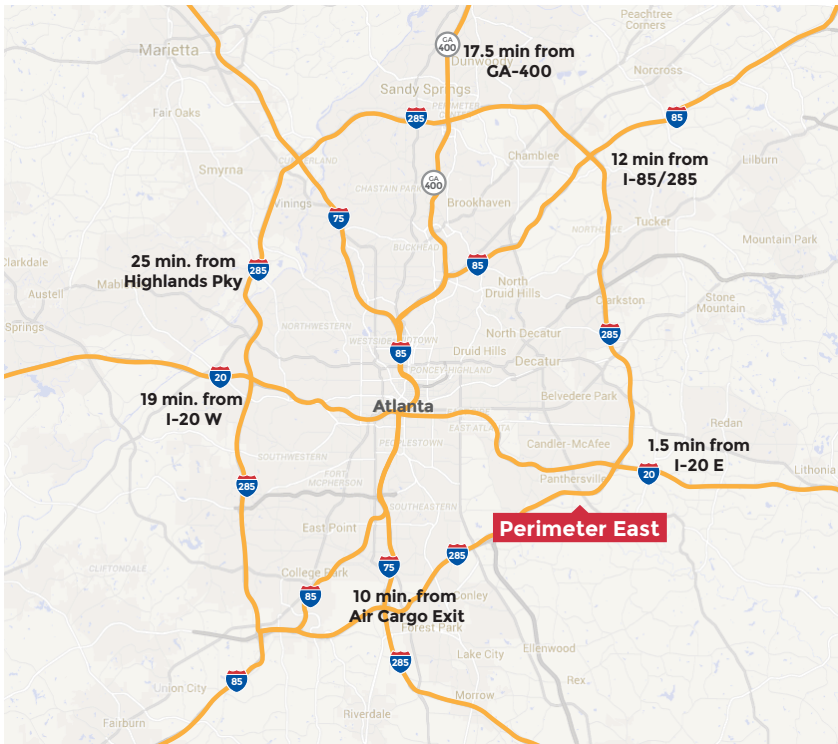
Marietta
GA 400
17.5 min from GA-400
Dunwoody
Peachtree Corners
Norcross
Sandy Springs
Perimeter
Fair Oaks
285
85
Smyrna
Cumberland
Chamblee
12 min from I-85/285
Lilburn
Chastain Park
GA 400
Vinings
75
Brookhaven
Tucker
Buckhead
Northlake
Mountain Park
Clarkdale
25 min. from Highlands Pky
285
85
North Druid Hills
Austell
Mableton
Clarkston
Stone Mountain
Springs
Northwest
Westside
Midtown
285
North Decatur
85
Druid Hills
Decatur
Poncey-Highland
20
19 min. from I-20 W
Atlanta
Belvedere Park
Redan
Peoplestown
East Atlanta
Candler-McAfee
1.5 min from I-20 E
Southwestern
Lithonia
Fort McPherson
Panthersville
20
285
Southeastern
Perimeter East
East Point
285
Cliftondale
75
College Park
85
10 min. from Air Cargo Exit
Conley
Forest Park
285
Lake City
Ellenwood
85
Union City
Rex
Morrow
Fairburn
Riverdale